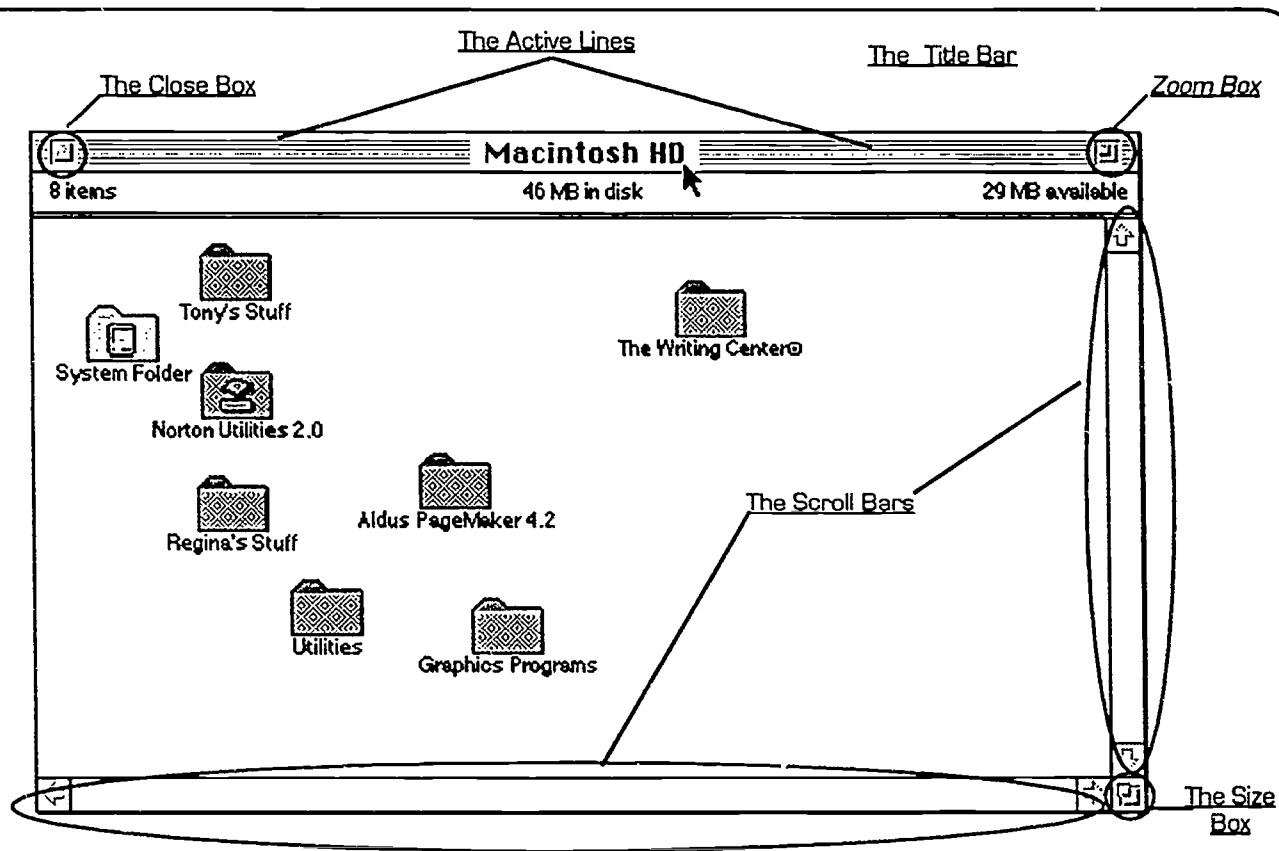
The Active Lines

The Title Bar

The Close Box

Zoom Box

Macintosh HD

8 items

46 MB in disk

29 MB available

Tony's Stuff

System Folder

Norton Utilities 2.0

The Writing Center©

Regina's Stuff

Aldus PageMaker 4.2

The Scroll Bars

Utilities

Graphics Programs

The Size Box